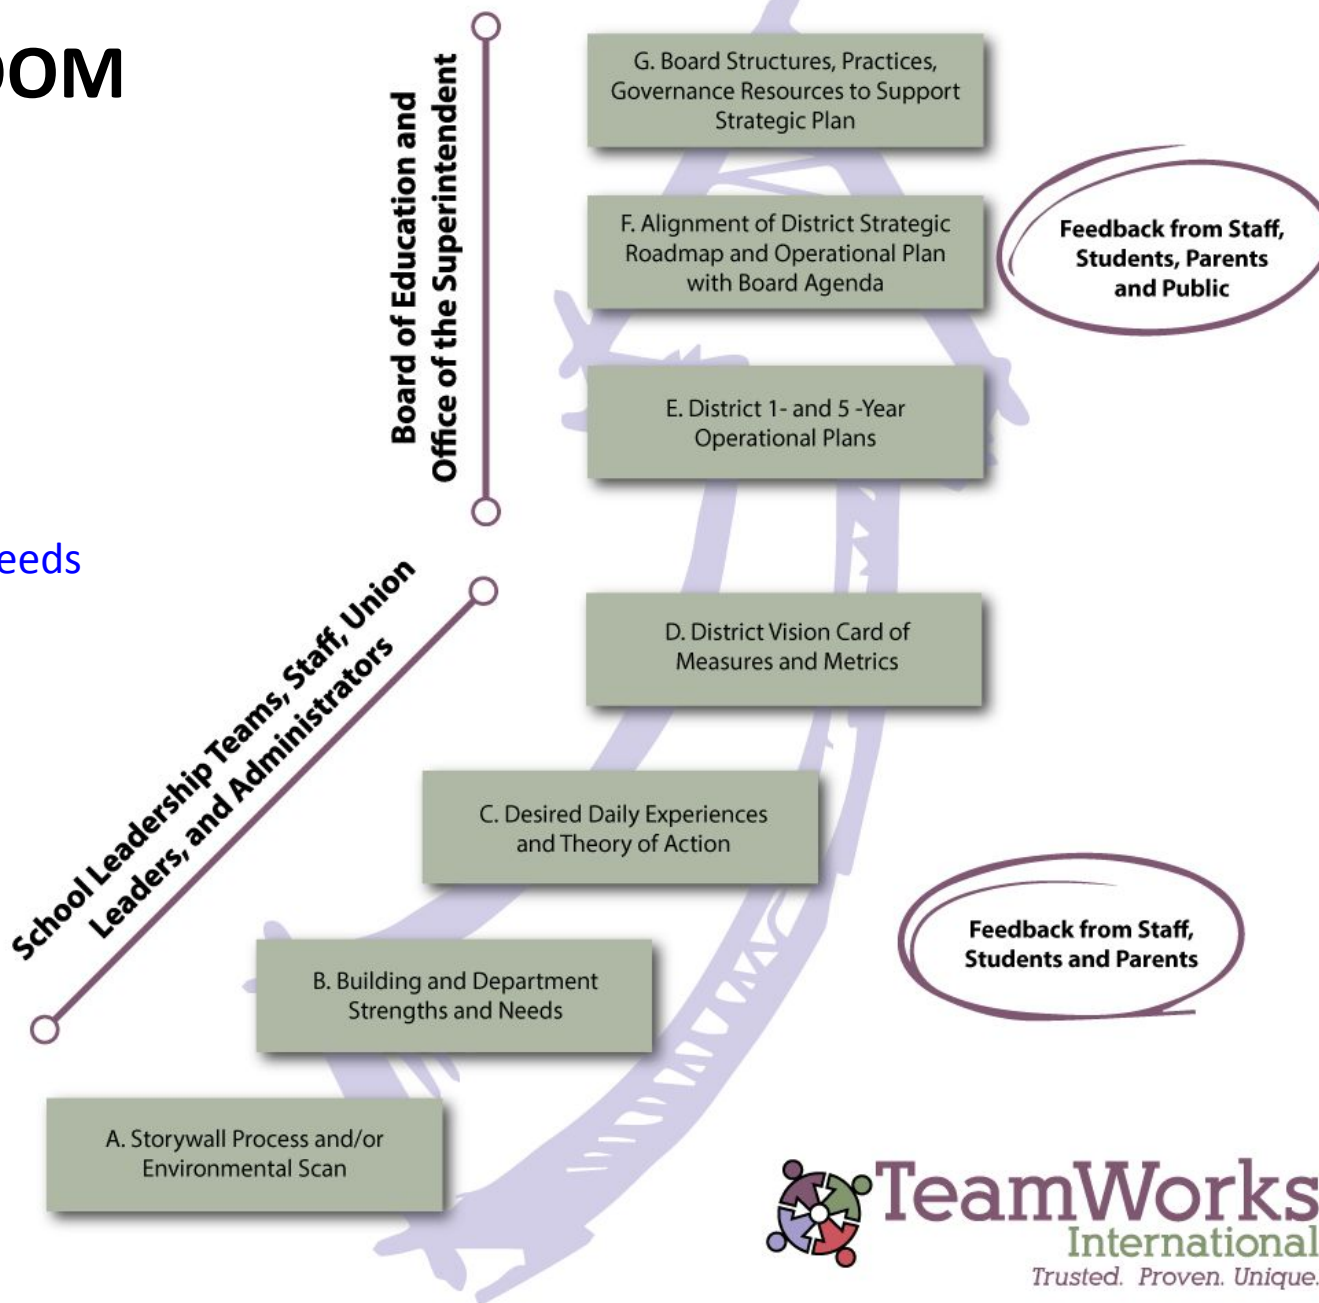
OM

eeds

Board of Education and Office of the Superintendent

G. Board Structures, Practices, Governance Resources to Support Strategic Plan

F. Alignment of District Strategic Roadmap and Operational Plan with Board Agenda

Feedback from Staff, Students, Parents and Public

E. District 1- and 5 -Year Operational Plans

School Leadership Teams, Staff, Union Leaders, and Administrators

D. District Vision Card of Measures and Metrics

C. Desired Daily Experiences and Theory of Action

Feedback from Staff, Students and Parents

B. Building and Department Strengths and Needs

A. Storywall Process and/or Environmental Scan

TeamWorks International
Trusted. Proven. Unique.